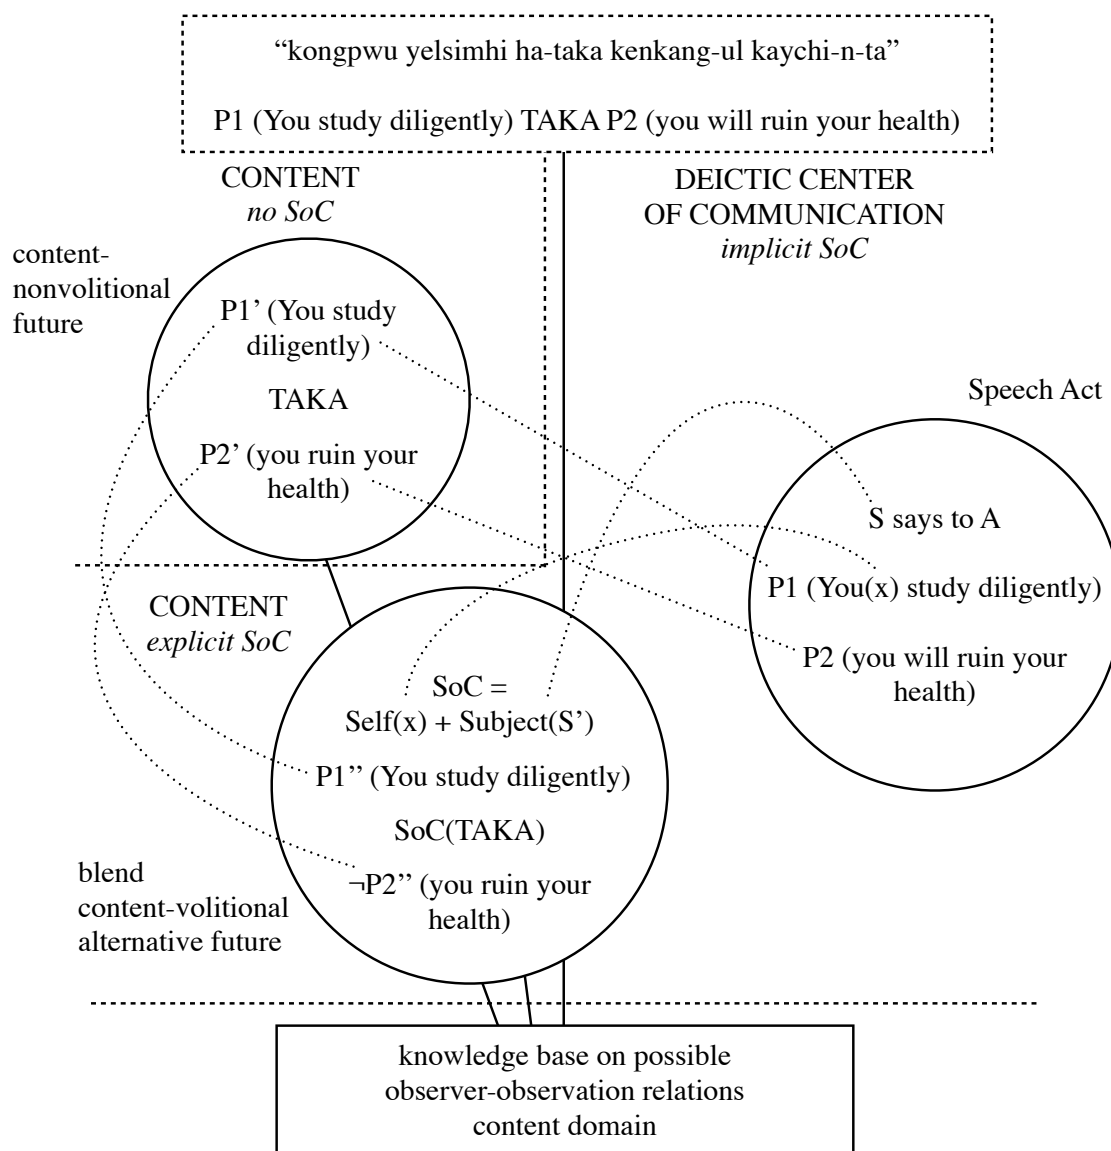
"kongpwu yelsimhi ha-taka kenkang-ul kaychi-n-ta"

P1 (You study diligently) TAKA P2 (you will ruin your health)

CONTENT
*no SoC*

DEICTIC CENTER
OF COMMUNICATION
*implicit SoC*

content-
nonvolitional
future

P1' (You study diligently)

TAKA

P2' (you ruin your health)

Speech Act

S says to A

P1 (You(x) study diligently)

P2 (you will ruin your health)

CONTENT
*explicit SoC*

SoC =
Self(x) + Subject(S')

P1'' (You study diligently)

SoC(TAKA)

$\neg$P2'' (you ruin your health)

blend
content-volitional
alternative future

knowledge base on possible
observer-observation relations
content domain